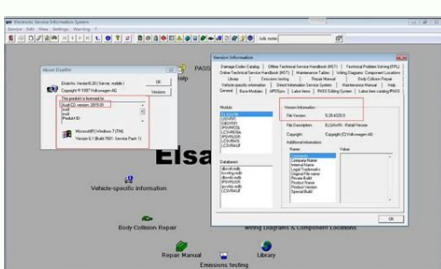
Electronic Service Information System

Service Edit View Settings Warning ?

Info Number

About ElsaWin

ElsaWin Version 6.00 (Service mobile)

Copyright © 1997 Volkswagen AG

This product is licensed to:

Audi ID version: 2015.03

Product ID:

Microsoft(R) Windows 7 (TM)

Version 6.1 (Build 7601: Service Pack 1)

OK

Versions

Version Information

General Base-Modules AIPStore Latest news PASS Editing System Latest line editing PASS

Module

Version information

File Version: 6.20.4020.0

File Description: ELSAWIN - Retail Version

Copyright: ElsaWin Volkswagen AG

Additional information

Name Value

Company Name

Internal Name

Legal Trademarks

Original File name

Private Build

Product Name

Product Version

Special Build

Databases

OK

PASS

Elsa

Vehicle-specific information

Body Collision Repair

Wiring Diagrams & Component Locations

Repair Manual

Library

Emissions testing